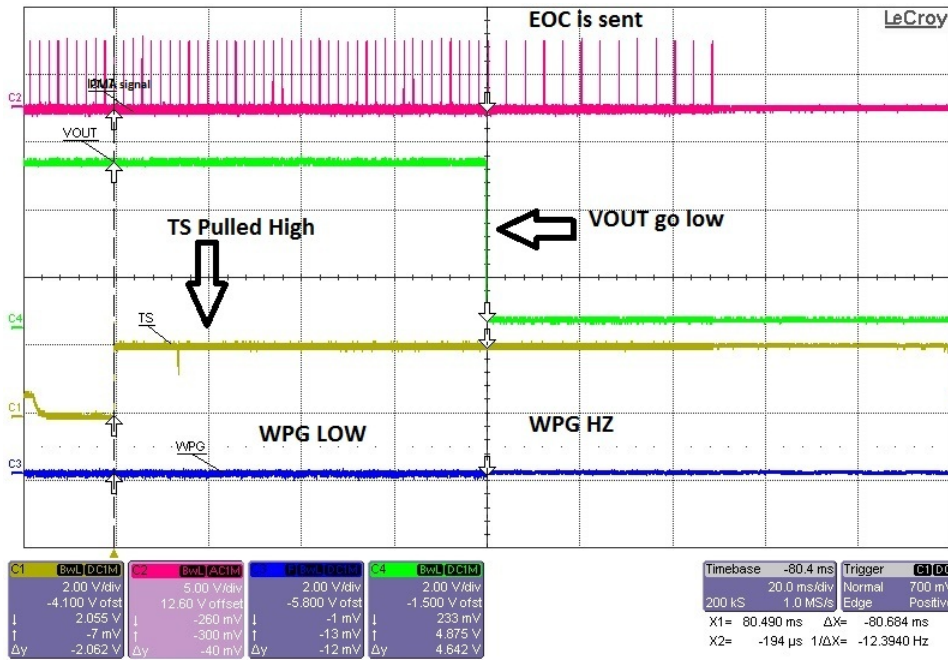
EOC is sent

LeCroy

C2

COMM signal

VOUT

VOUT go low

TS Pulled High

C4

TS

C1

WPG LOW

WPG HZ

WPG

C3

| C1 BwL DC1M | C2 BwL AC1M | C3 BwL DC1M | C4 BwL DC1M |
|---|---|---|---|
| 2.00 V/div | 5.00 V/div | 2.00 V/div | 2.00 V/div |
| -4.100 V ofst | 12.60 V offset | -5.800 V ofst | -1.500 V ofst |
| ↓ 2.055 V | ↓ -260 mV | ↓ -1 mV | ↓ 233 mV |
| ↑ -7 mV | ↑ -300 mV | ↑ -13 mV | ↑ 4.875 V |
| Δy -2.062 V | Δy -40 mV | Δy -12 mV | Δy 4.642 V |

| Timebase | -80.4 ms | Trigger | C1 DC |
|---|---|---|---|
| | 20.0 ms/div | Normal | 700 mV |
| 200 kS | 1.0 MS/s | Edge | Positive |

X1= 80.490 ms ΔX= -80.684 ms
X2= -194 µs 1/ΔX= -12.3940 Hz